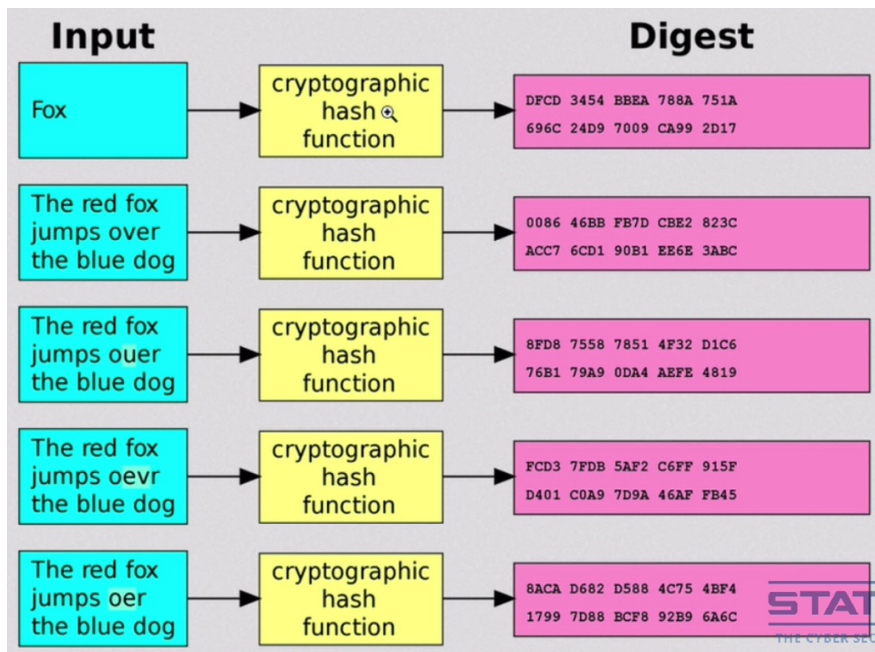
Input

Digest

Fox

cryptographic hash function

DFCD 3454 BBEA 788A 751A 696C 24D9 7009 CA99 2D17

The red fox jumps over the blue dog

cryptographic hash function

0086 46BB FB7D CBE2 823C ACC7 6CD1 90B1 EE6E 3ABC

The red fox jumps ouer the blue dog

cryptographic hash function

8FD8 7558 7851 4F32 D1C6 76B1 79A9 0DA4 AEFE 4819

The red fox jumps oevr the blue dog

cryptographic hash function

FCD3 7FDB 5AF2 C6FF 915F D401 C0A9 7D9A 46AF FB45

The red fox jumps oer the blue dog

cryptographic hash function

8ACA D682 D588 4C75 4BF4 1799 7D88 BCF8 92B9 6A6C

STAT
THE CYBER SEC